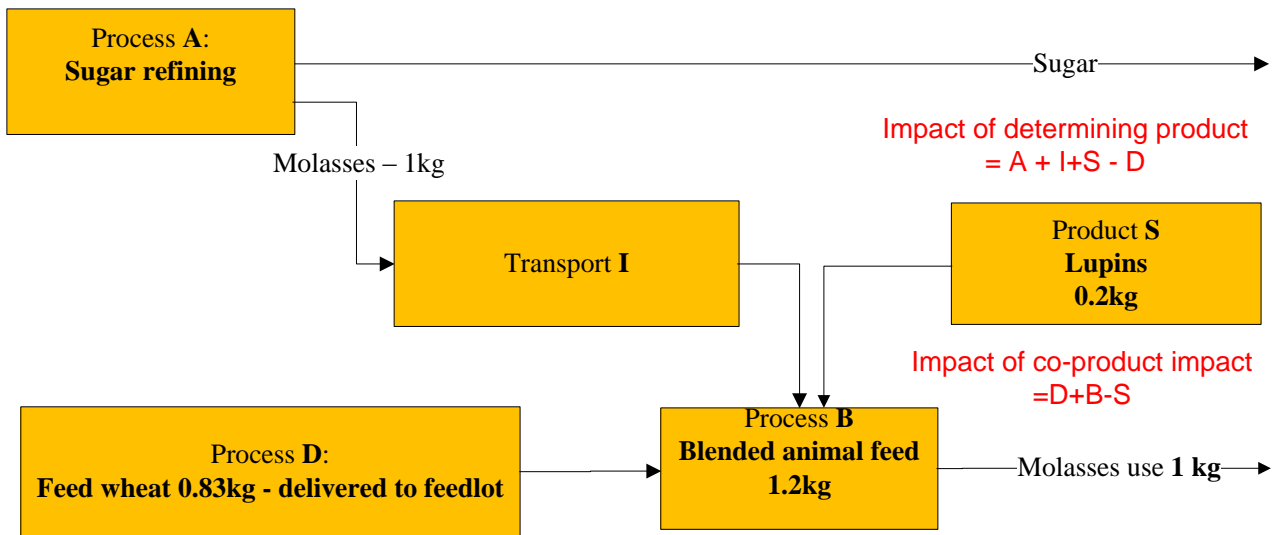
Process **A**:
**Sugar refining**

Sugar

Impact of determining product
= A + I+S - D

Molasses – 1kg

Transport **I**

Product **S**
**Lupins**
**0.2kg**

Impact of co-product impact
=D+B-S

Process **D**:
**Feed wheat 0.83kg - delivered to feedlot**

Process **B**
**Blended animal feed**
**1.2kg**

Molasses use **1 kg**